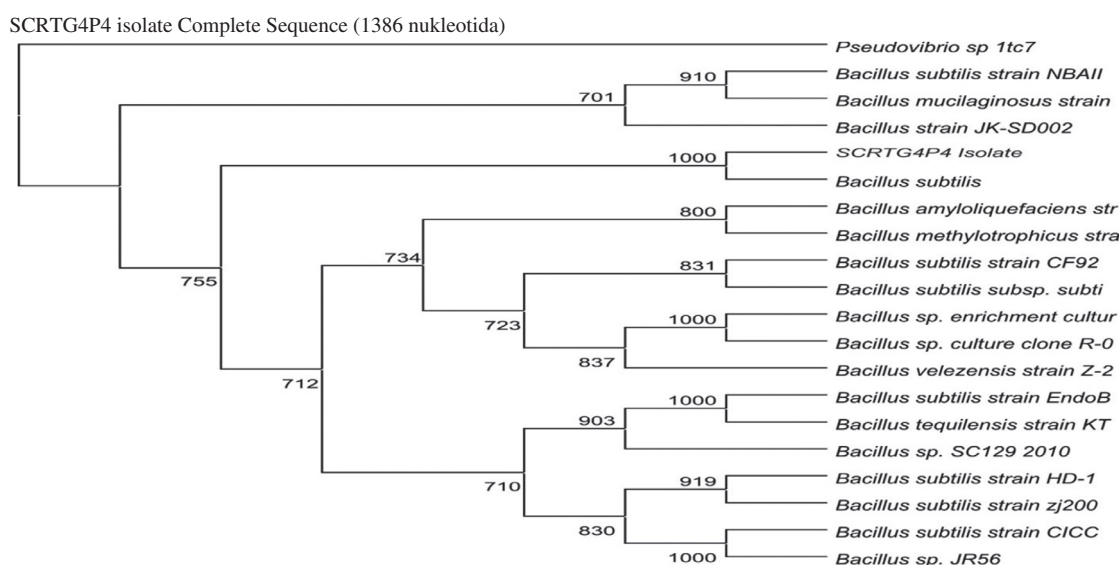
SCRTG4P4 isolate Complete Sequence (1386 nukleotida)

Pseudovibrio sp 1tc7
910
Bacillus subtilis strain NBAII
701
Bacillus mucilaginosus strain
Bacillus strain JK-SD002
1000
SCRTG4P4 Isolate
Bacillus subtilis
800
Bacillus amyloliquefaciens str
Bacillus methylotrophicus stra
734
831
Bacillus subtilis strain CF92
755
Bacillus subtilis subsp. subti
1000
Bacillus sp. enrichment cultur
723
Bacillus sp. culture clone R-0
837
Bacillus velezensis strain Z-2
712
1000
Bacillus subtilis strain EndoB
903
Bacillus tequilensis strain KT
Bacillus sp. SC129 2010
919
Bacillus subtilis strain HD-1
710
Bacillus subtilis strain zj200
830
Bacillus subtilis strain CICC
1000
Bacillus sp. JR56